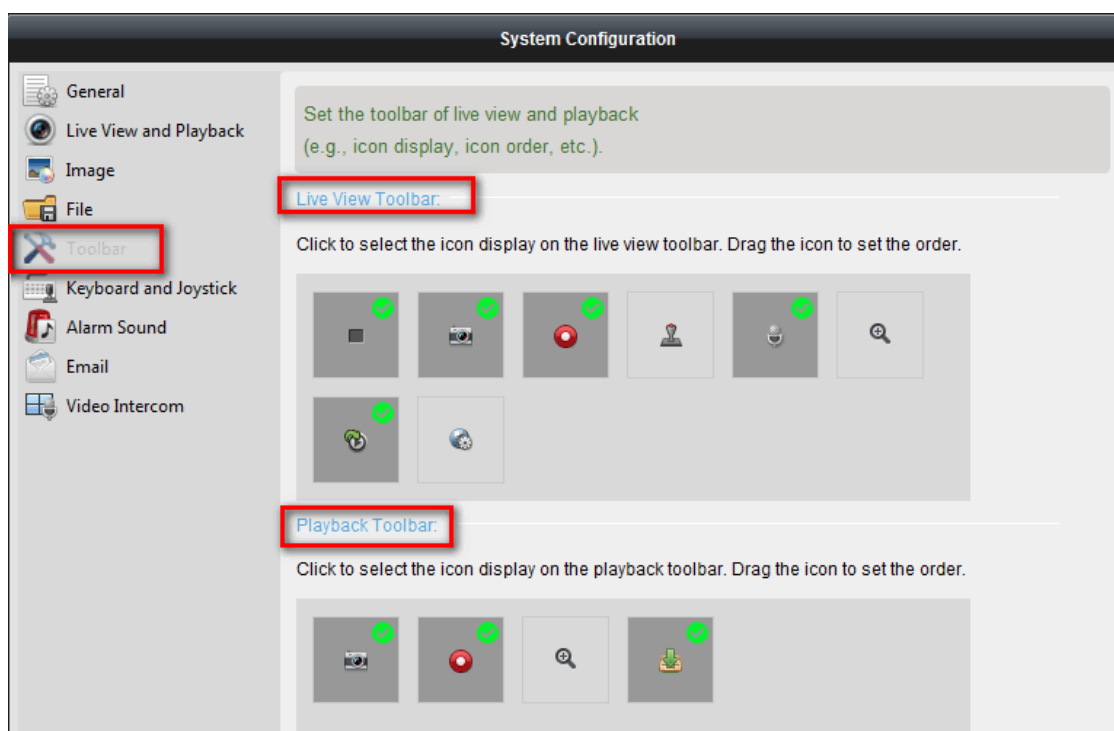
System Configuration

General
Live View and Playback
Image
File
Toolbar
Keyboard and Joystick
Alarm Sound
Email
Video Intercom

Set the toolbar of live view and playback
(e.g., icon display, icon order, etc.).

Live View Toolbar:

Click to select the icon display on the live view toolbar. Drag the icon to set the order.

Playback Toolbar:

Click to select the icon display on the playback toolbar. Drag the icon to set the order.